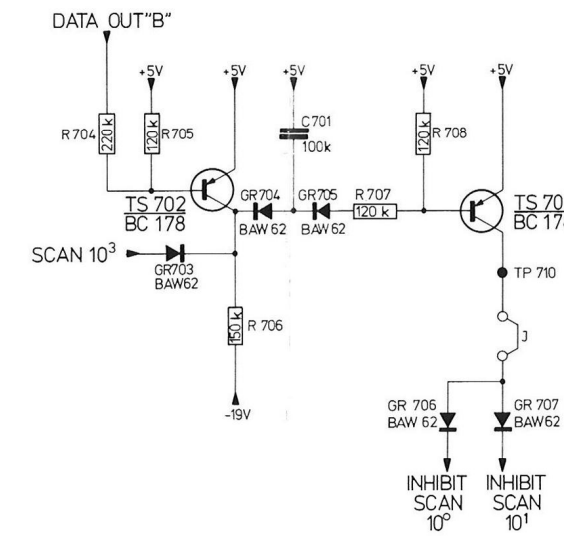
DATA OUT"B"

+5V
+5V
+5V
+5V
+5V

R 704
220 k
120 k
R 705

C 701
100 k

120 k
R 708

TS 702
BC 178

GR 704
BAW 62
GR 705
BAW 62
R 707
120 k

TS 70
BC 17

SCAN $10^3$
GR 703
BAW62

150 k
R 706

-19V

TP 710

J

GR 706
BAW 62
GR 707
BAW62

INHIBIT
SCAN
$10^0$

INHIBIT
SCAN
$10^1$